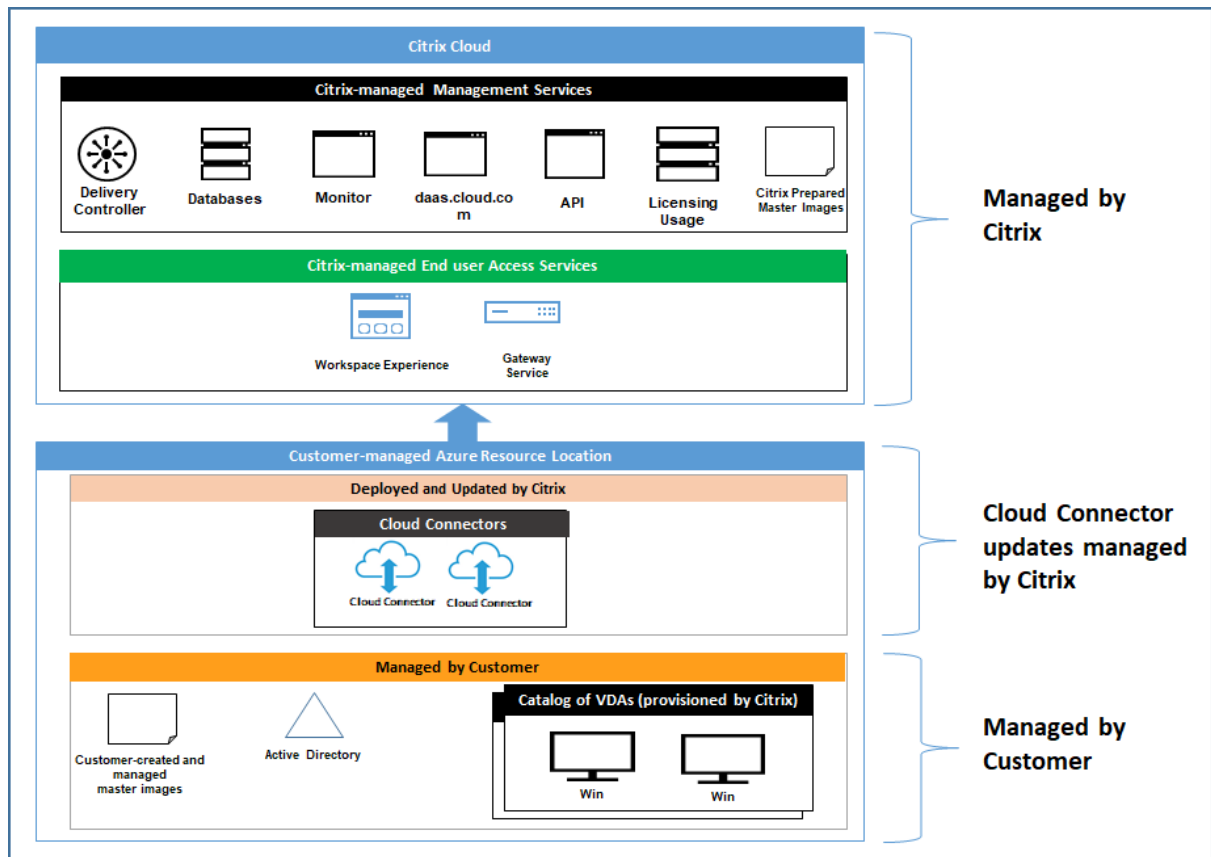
Citrix Cloud

Citrix-managed Management Services

Delivery Controller

Databases

Monitor

daas.cloud.com

API

Licensing Usage

Citrix Prepared Master Images

Citrix-managed End user Access Services

Workspace Experience

Gateway Service

Managed by Citrix

Customer-managed Azure Resource Location

Deployed and Updated by Citrix

Cloud Connectors

Cloud Connector

Cloud Connector

Cloud Connector updates managed by Citrix

Managed by Customer

Customer-created and managed master images

Active Directory

Catalog of VDAs (provisioned by Citrix)

Win

Win

Managed by Customer